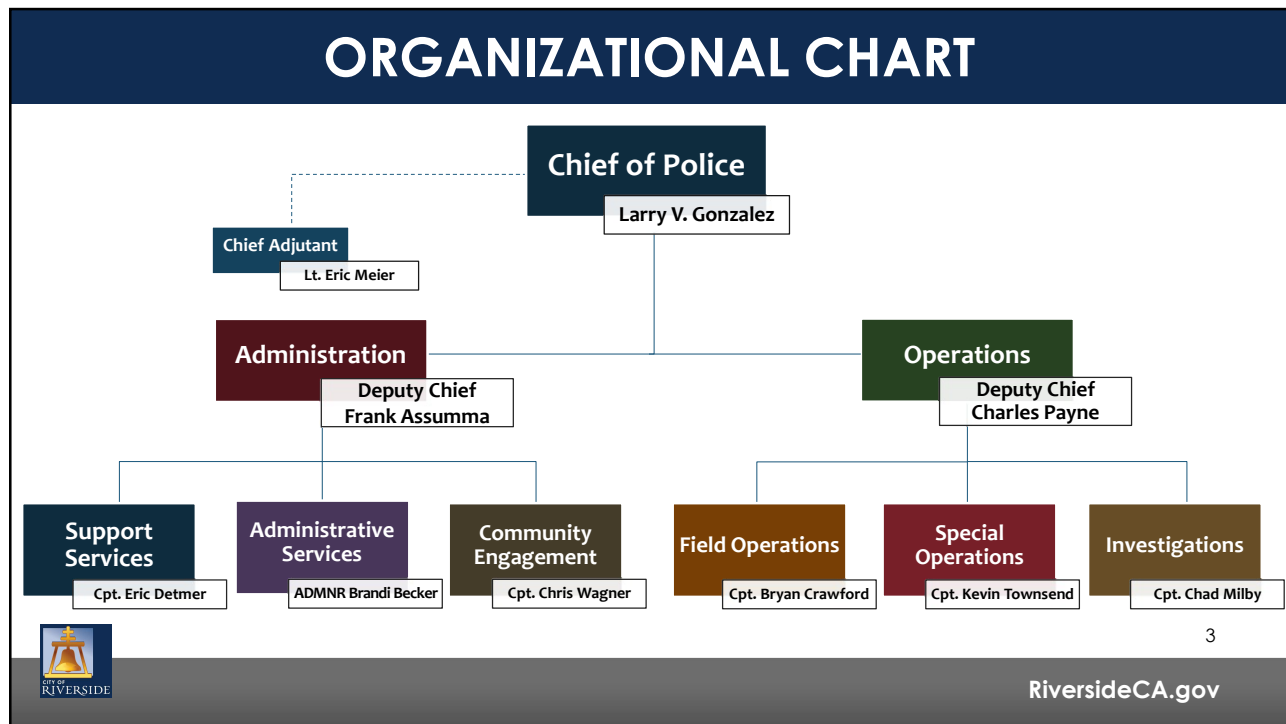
ORGANIZATIONAL CHART

Chief of Police
Larry V. Gonzalez

Chief Adjutant
Lt. Eric Meier

Administration
Deputy Chief Frank Assumma

Operations
Deputy Chief Charles Payne

Support Services
Cpt. Eric Detmer

Administrative Services
ADMNR Brandi Becker

Community Engagement
Cpt. Chris Wagner

Field Operations
Cpt. Bryan Crawford

Special Operations
Cpt. Kevin Townsend

Investigations
Cpt. Chad Milby

3

CITY OF RIVERSIDE

RiversideCA.gov